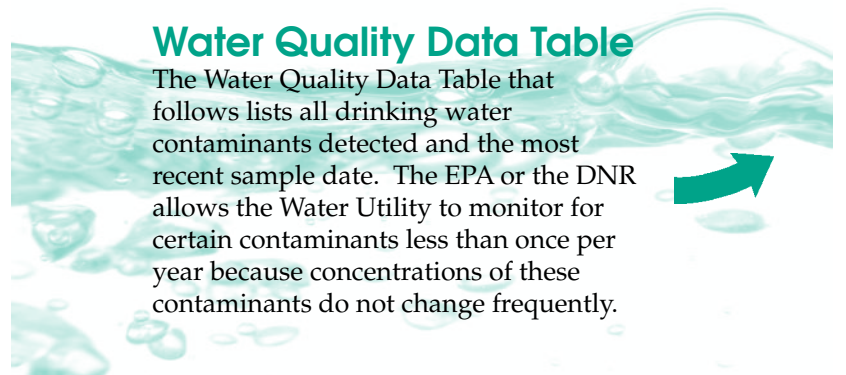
Water Quality Data Table

The Water Quality Data Table that follows lists all drinking water contaminants detected and the most recent sample date. The EPA or the DNR allows the Water Utility to monitor for certain contaminants less than once per year because concentrations of these contaminants do not change frequently.